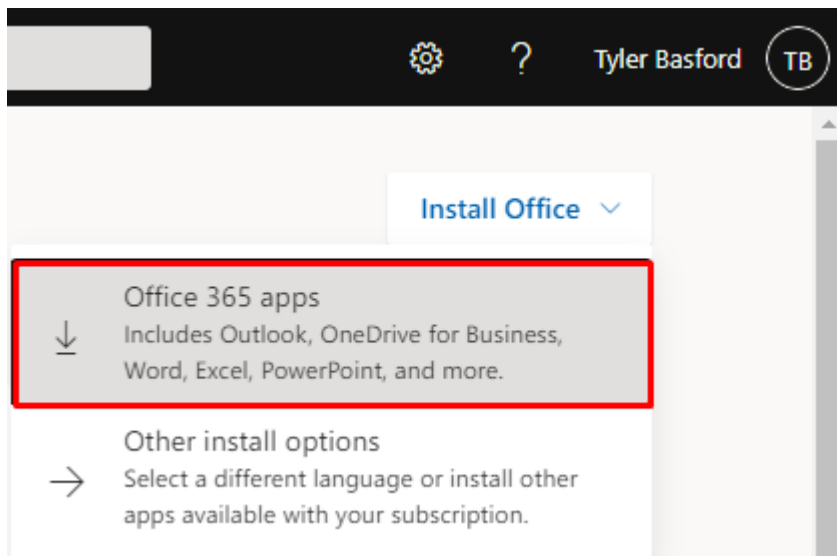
? Tyler Basford TB

Install Office

Office 365 apps
Includes Outlook, OneDrive for Business, Word, Excel, PowerPoint, and more.

Other install options
Select a different language or install other apps available with your subscription.